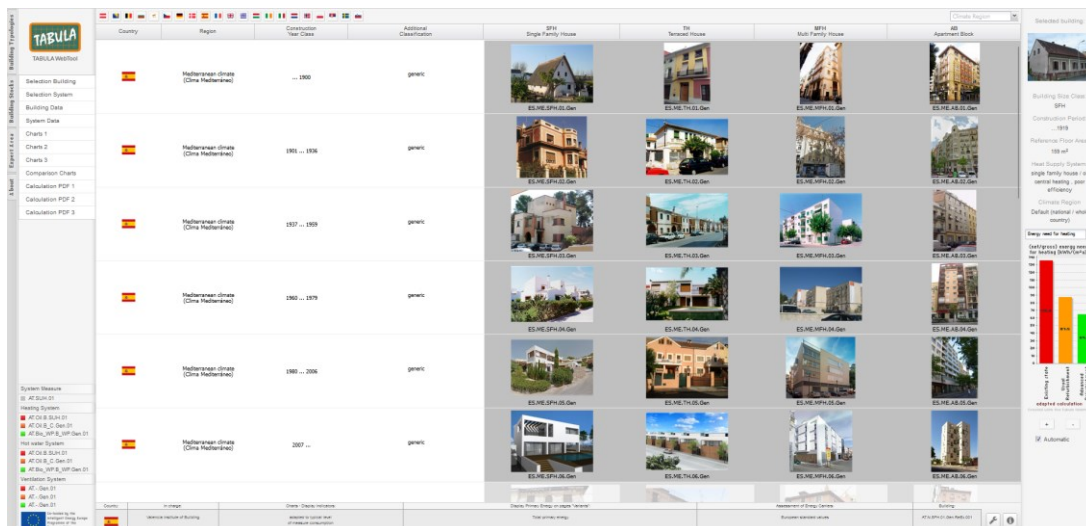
TABULA
TABULA WebTool

Building Typologies
Building Stocks
Expert Area
About

Selection Building
Selection System
Building Data
System Data
Charts 1
Charts 2
Charts 3
Comparison Charts
Calculation PDF 1
Calculation PDF 2
Calculation PDF 3

Climate Region

| Country | Region | Construction Year Class | Additional Classification | SFH Single Family House | TH Terraced House | MFH Multi Family House | AB Apartment Block |
|---|---|---|---|---|---|---|---|
| | Mediterranean climate (Clima Mediterráneo) | ... 1900 | generic | ES.ME.SFH.01.Gen | ES.ME.TH.01.Gen | ES.ME.MFH.01.Gen | ES.ME.AB.01.Gen |
| | Mediterranean climate (Clima Mediterráneo) | 1901 ... 1936 | generic | ES.ME.SFH.02.Gen | ES.ME.TH.02.Gen | ES.ME.MFH.02.Gen | ES.ME.AB.02.Gen |
| | Mediterranean climate (Clima Mediterráneo) | 1937 ... 1959 | generic | ES.ME.SFH.03.Gen | ES.ME.TH.03.Gen | ES.ME.MFH.03.Gen | ES.ME.AB.03.Gen |
| | Mediterranean climate (Clima Mediterráneo) | 1960 ... 1979 | generic | ES.ME.SFH.04.Gen | ES.ME.TH.04.Gen | ES.ME.MFH.04.Gen | ES.ME.AB.04.Gen |
| | Mediterranean climate (Clima Mediterráneo) | 1980 ... 2006 | generic | ES.ME.SFH.05.Gen | ES.ME.TH.05.Gen | ES.ME.MFH.05.Gen | ES.ME.AB.05.Gen |
| | Mediterranean climate (Clima Mediterráneo) | 2007 ... | generic | ES.ME.SFH.06.Gen | ES.ME.TH.06.Gen | ES.ME.MFH.06.Gen | ES.ME.AB.06.Gen |

Selected building
Building Size Class
SFH
Construction Period
... 1919
Reference Floor Area
159 m²
Heat Supply System
single family house / central heating , poor efficiency
Climate Region
Default (national / whole country)
Energy need for heating
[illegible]
Existing state
Usual Refurbishment
Advanced
adapted calculation
+
-
Automatic

System Measure
AT.SUH.01
Heating System
AT.Oil.B.SUH.01
AT.Oil.B_C.Gen.01
AT.Bio_WP.B_WP.Gen.01
Hot water System
AT.Oil.B.SUH.01
AT.Oil.B_C.Gen.01
AT.Bio_WP.B_WP.Gen.01
Ventilation System
AT - Gen.01
AT - Gen.01
AT - Gen.01

Country | in charge | Criteria - Display Indicators | Display Primary Energy on pages 'Variants' | Assessment of Energy Carriers | Building
Valencia Institute of Building | adapted to typical level of measured consumption | Total primary energy | European standard values | AT.N.SFH.01.Gen.ReEx.001